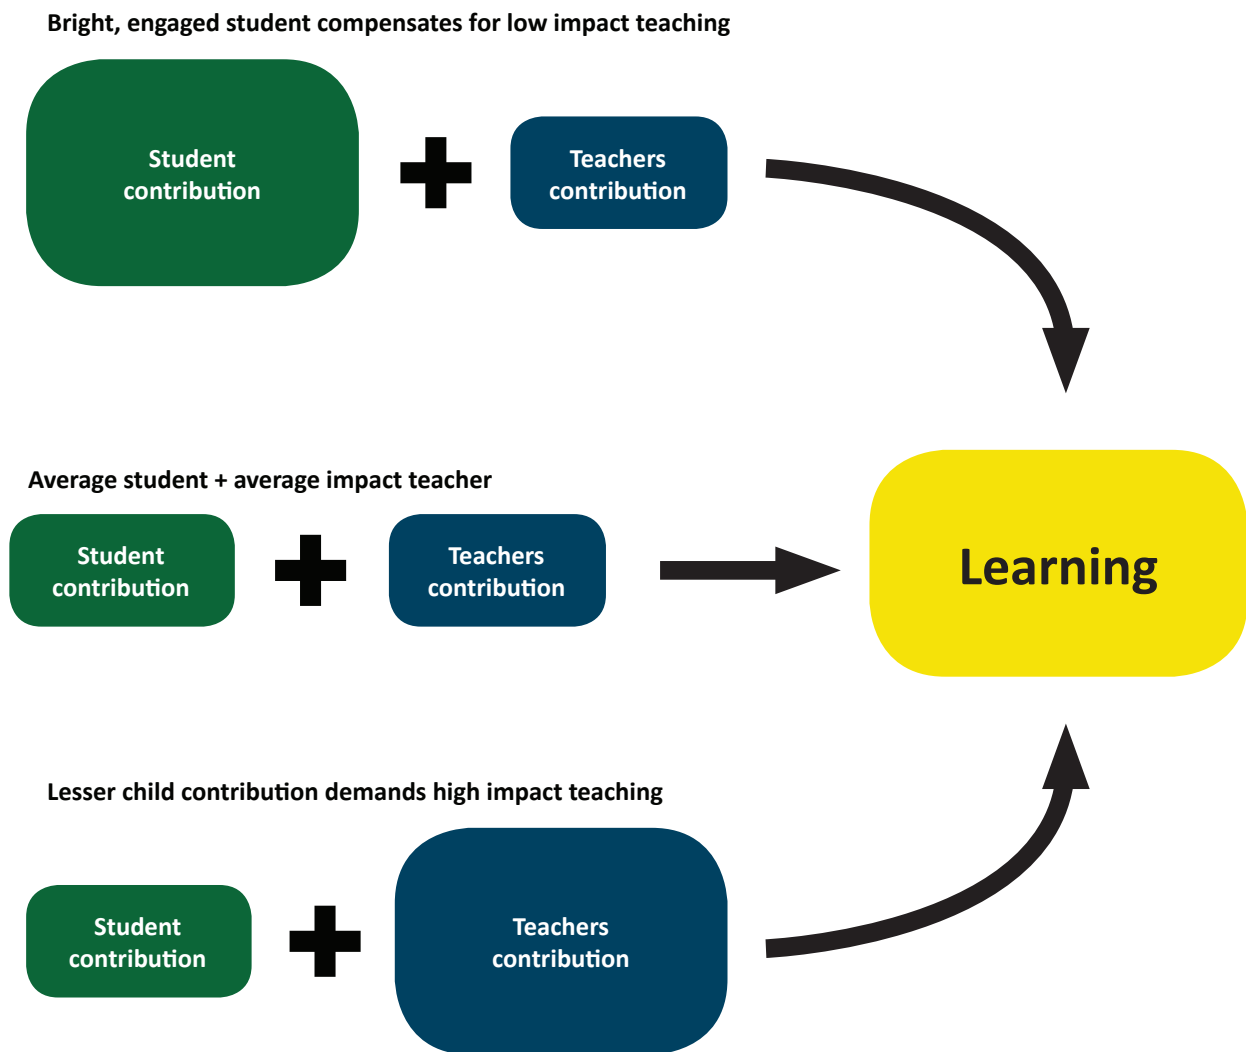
Bright, engaged student compensates for low impact teaching

Student contribution

Teachers contribution

Average student + average impact teacher

Student contribution

Teachers contribution

Learning

Lesser child contribution demands high impact teaching

Student contribution

Teachers contribution